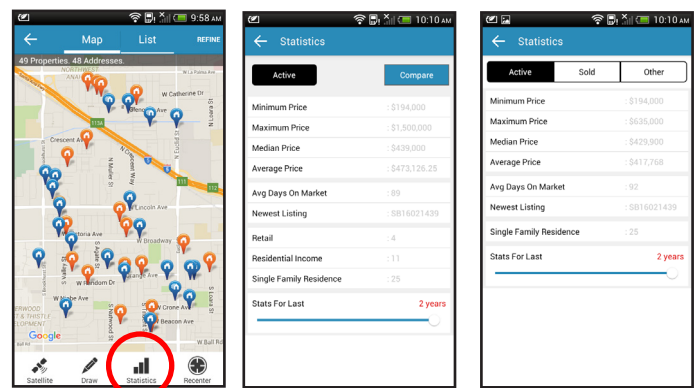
9:58 AM
Map List REFINE
49 Properties. 48 Addresses.
W Catherine Dr
Crescent Ave
W Lincoln Ave
W Broadway
W Orange Ave
W Valencia Dr
W Crone Ave
W Beacon Ave
W Wabe Ave
Google
Satellite Draw Statistics Recenter

10:10 AM
Statistics
Active Compare
Minimum Price : $194,000
Maximum Price : $1,500,000
Median Price : $439,000
Average Price : $473,126.25
Avg Days On Market : 89
Newest Listing : SB16021439
Retail : 4
Residential Income : 11
Single Family Residence : 25
Stats For Last 2 years

10:10 AM
Statistics
Active Sold Other
Minimum Price : $194,000
Maximum Price : $635,000
Median Price : $429,900
Average Price : $417,768
Avg Days On Market : 92
Newest Listing : SB16021439
Single Family Residence : 25
Stats For Last 2 years